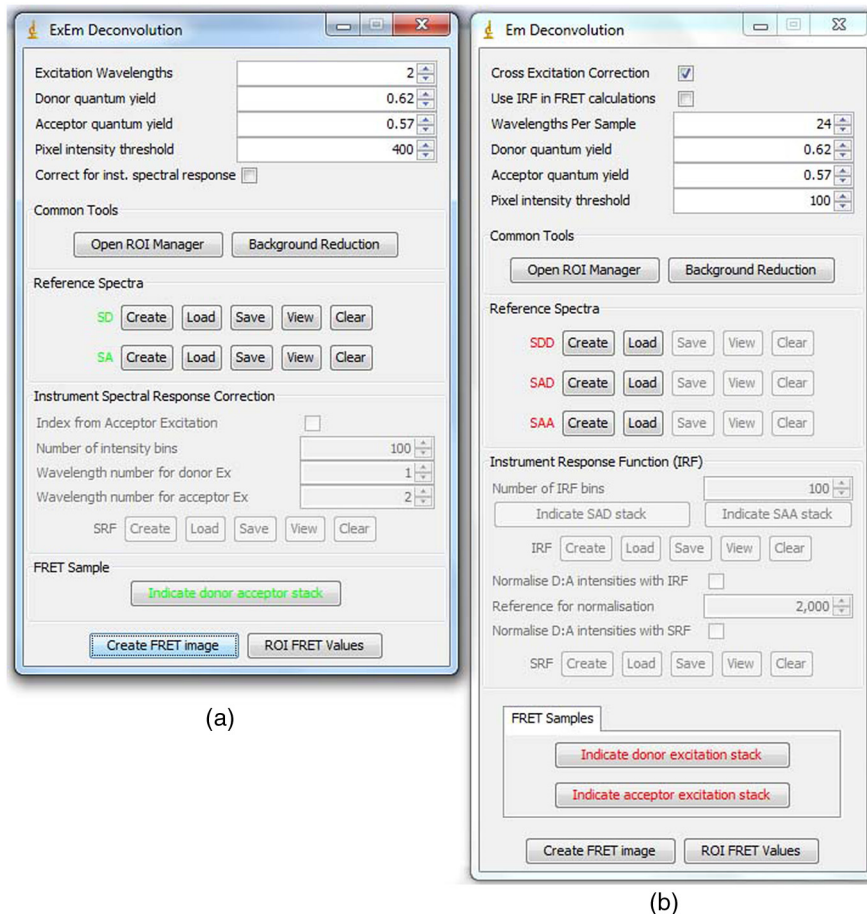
ExEm Deconvolution

Excitation Wavelengths 2
Donor quantum yield 0.62
Acceptor quantum yield 0.57
Pixel intensity threshold 400
Correct for inst. spectral response

Common Tools
Open ROI Manager Background Reduction

Reference Spectra
SD Create Load Save View Clear
SA Create Load Save View Clear

Instrument Spectral Response Correction
Index from Acceptor Excitation
Number of intensity bins 100
Wavelength number for donor Ex 1
Wavelength number for acceptor Ex 2
SRF Create Load Save View Clear

FRET Sample
Indicate donor acceptor stack

Create FRET image ROI FRET Values

(a)

Em Deconvolution

Cross Excitation Correction
Use IRF in FRET calculations
Wavelengths Per Sample 24
Donor quantum yield 0.62
Acceptor quantum yield 0.57
Pixel intensity threshold 100

Common Tools
Open ROI Manager Background Reduction

Reference Spectra
SDD Create Load Save View Clear
SAD Create Load Save View Clear
SAA Create Load Save View Clear

Instrument Response Function (IRF)
Number of IRF bins 100
Indicate SAD stack Indicate SAA stack
IRF Create Load Save View Clear
Normalise D:A intensities with IRF
Reference for normalisation 2,000
Normalise D:A intensities with SRF
SRF Create Load Save View Clear

FRET Samples
Indicate donor excitation stack
Indicate acceptor excitation stack

Create FRET image ROI FRET Values

(b)